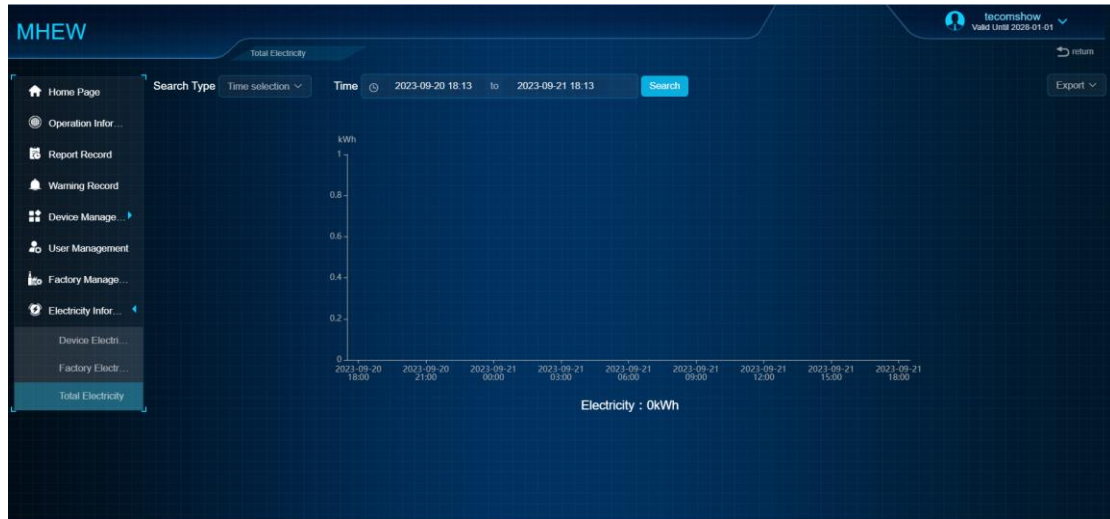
MHEW

Total Electricity

tecomshow
Valid Until 2028-01-01

return

Home Page
Operation Infor...
Report Record
Warning Record
Device Manage...
User Management
Factory Manage...
Electricity Infor...
Device Electri...
Factory Electr...
Total Electricity

Search Type Time selection

Time 2023-09-20 18:13 to 2023-09-21 18:13

Search

Export

kWh
1
0.8
0.6
0.4
0.2
0

2023-09-20 18:00
2023-09-20 21:00
2023-09-21 00:00
2023-09-21 03:00
2023-09-21 06:00
2023-09-21 09:00
2023-09-21 12:00
2023-09-21 15:00
2023-09-21 18:00

Electricity : 0kWh